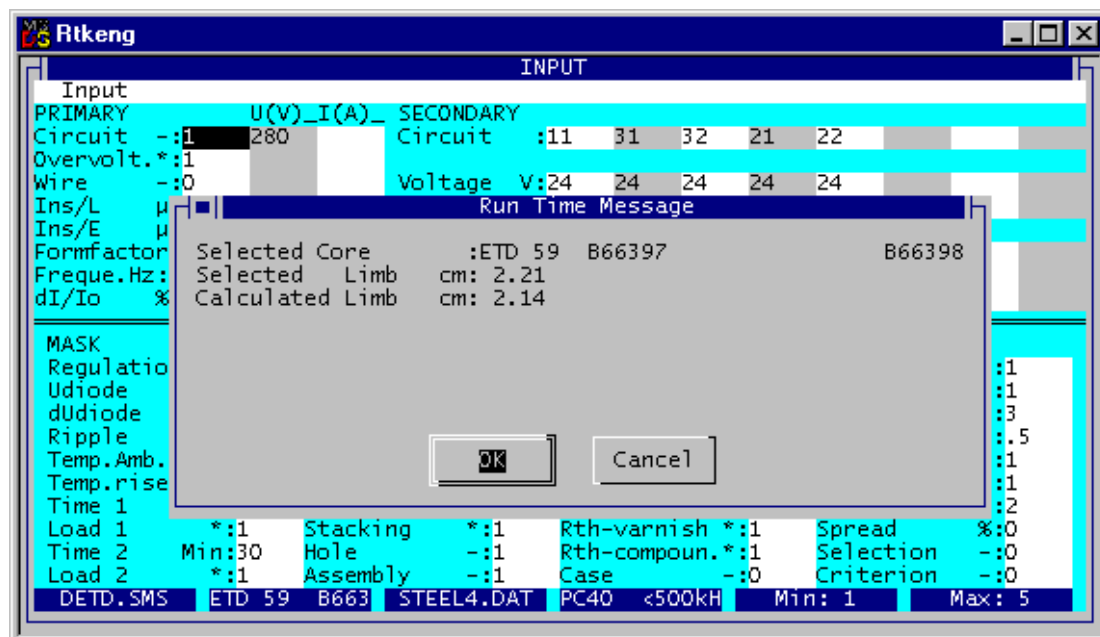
Rtkeng

INPUT

Input

PRIMARY U(V)_I(A)_ SECONDARY

Circuit -:1 280 Circuit :11 31 32 21 22

Overvolt.*:1

Wire -:0 Voltage V:24 24 24 24 24

Ins/L μ

Ins/E μ

Formfactor

Freque.Hz:

dI/Io %

Run Time Message

Selected Core :ETD 59 B66397 B66398

Selected Limb cm: 2.21

Calculated Limb cm: 2.14

OK Cancel

MASK

Regulatio :1

Udiode :1

dUdiode :3

Ripple :.5

Temp.Amb. :1

Temp.rise :1

Time 1 :2

Load 1 *:1 Stacking *:1 Rth-varnish *:1 Spread %:0

Time 2 Min:30 Hole -:1 Rth-compoun.*:1 Selection -:0

Load 2 *:1 Assembly -:1 Case -:0 Criterion -:0

DETD.SMS ETD 59 B663 STEEL4.DAT PC40 <500kH Min: 1 Max: 5